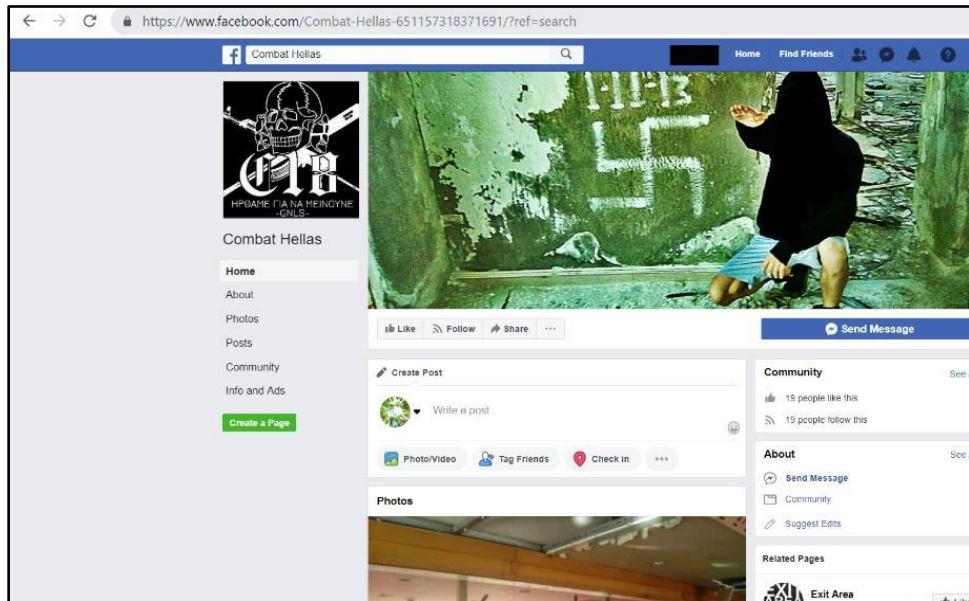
https://www.facebook.com/Combat-Hellas-651157318371691/?ref=search

Combat Hellas

Home Find Friends

C18
ΗΡΘΑΜΕ ΓΙΑ ΝΑ ΜΕΙΝΟΥΜΕ
-GNLS-

Combat Hellas

Home
About
Photos
Posts
Community
Info and Ads

Create a Page

Like Follow Share ···

Send Message

Create Post

Write a post...

Photo/Video Tag Friends Check in ···

Photos

Community See

19 people like this
19 people follow this

About See

Send Message
Community
Suggest Edits

Related Pages

Exit Area